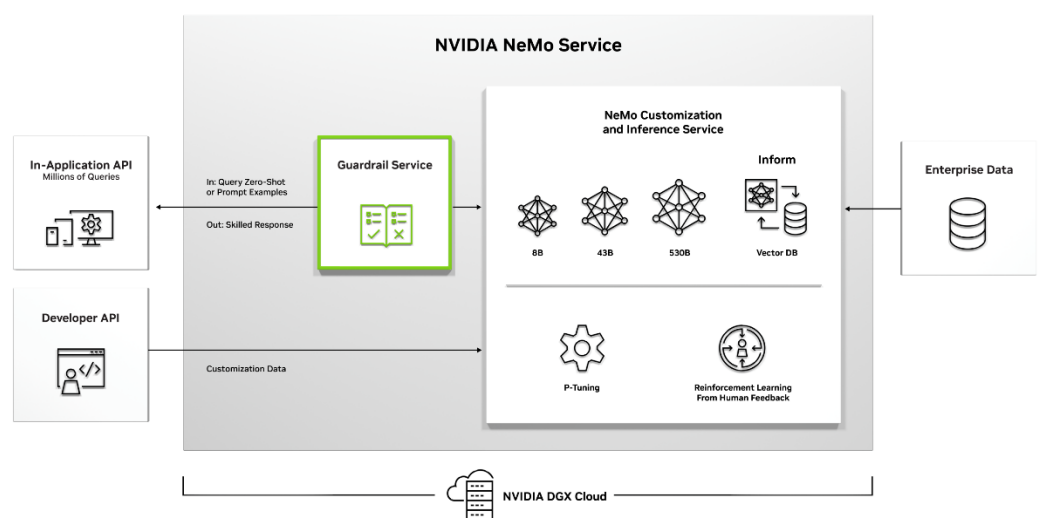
NVIDIA NeMo Service

In-Application API
Millions of Queries

In: Query Zero-Shot or Prompt Examples

Out: Skilled Response

Guardrail Service

NeMo Customization and Inference Service

Inform

8B

43B

530B

Vector DB

Enterprise Data

Developer API

Customization Data

P-Tuning

Reinforcement Learning From Human Feedback

NVIDIA DGX Cloud